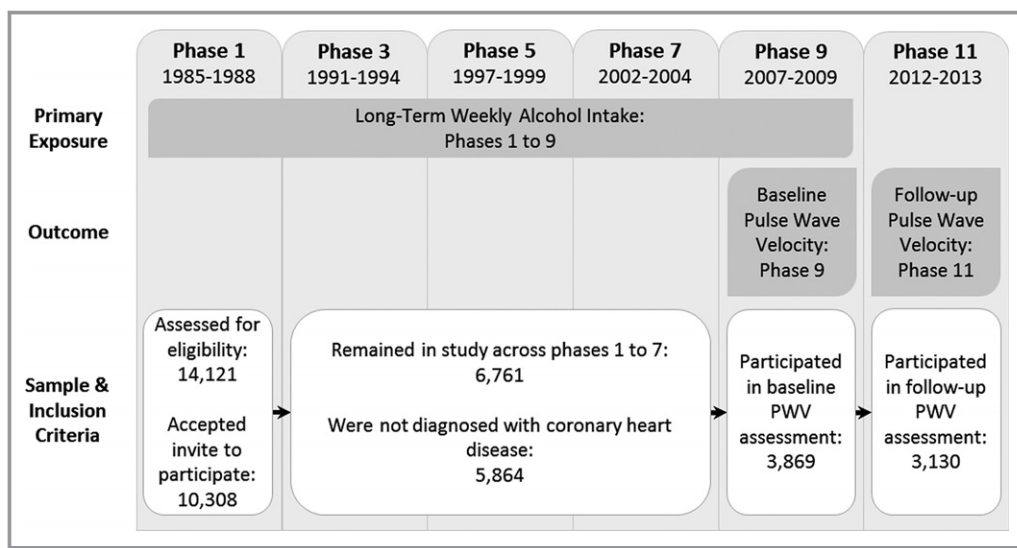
| | Phase 1 1985-1988 | Phase 3 1991-1994 | Phase 5 1997-1999 | Phase 7 2002-2004 | Phase 9 2007-2009 | Phase 11 2012-2013 |
|---|---|---|---|---|---|---|
| Primary Exposure | Long-Term Weekly Alcohol Intake: Phases 1 to 9 | | | | | |
| Outcome | | | | | Baseline Pulse Wave Velocity: Phase 9 | Follow-up Pulse Wave Velocity: Phase 11 |
| Sample & Inclusion Criteria | Assessed for eligibility: 14,121 Accepted invite to participate: 10,308 | Remained in study across phases 1 to 7: 6,761 Were not diagnosed with coronary heart disease: 5,864 | | | Participated in baseline PWV assessment: 3,869 | Participated in follow-up PWV assessment: 3,130 |